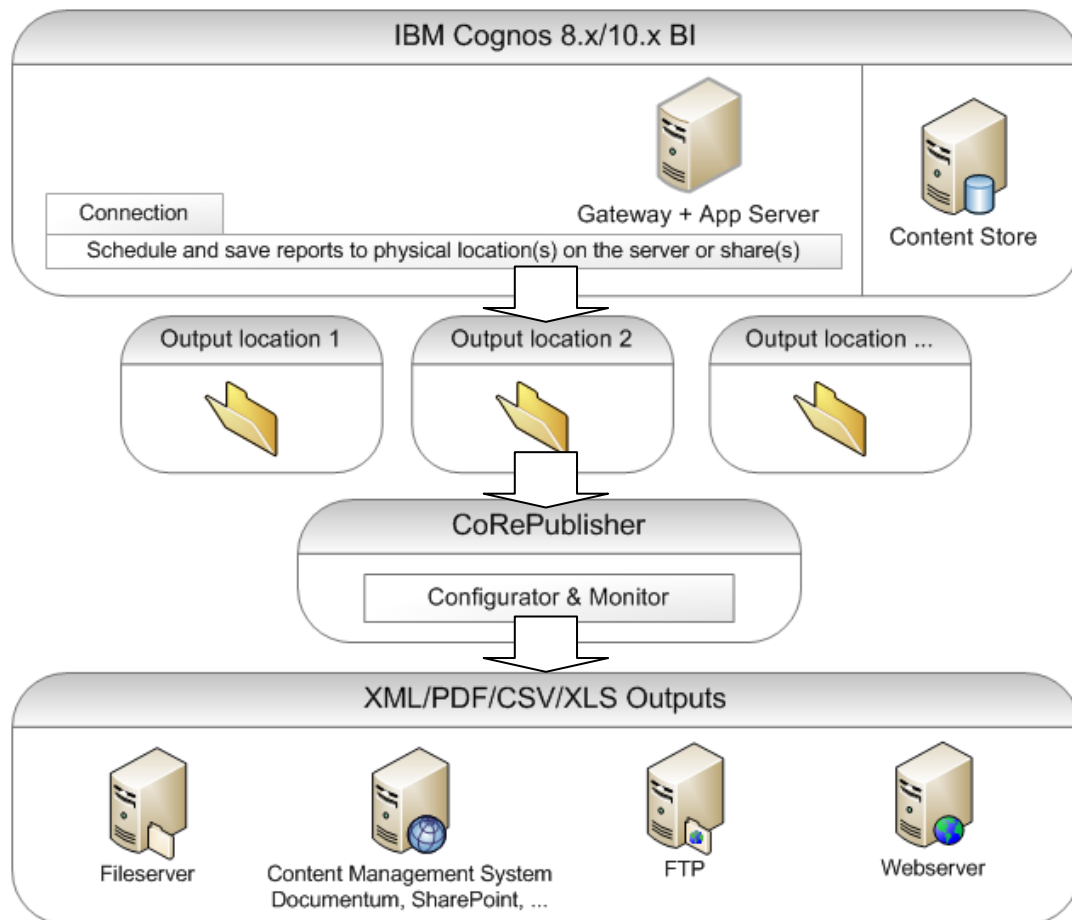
IBM Cognos 8.x/10.x BI

Connection

Gateway + App Server

Schedule and save reports to physical location(s) on the server or share(s)

Content Store

Output location 1

Output location 2

Output location ...

CoRePublisher

Configurator & Monitor

XML/PDF/CSV/XLS Outputs

Fileserver

Content Management System
Documentum, SharePoint, ...

FTP

Webserver